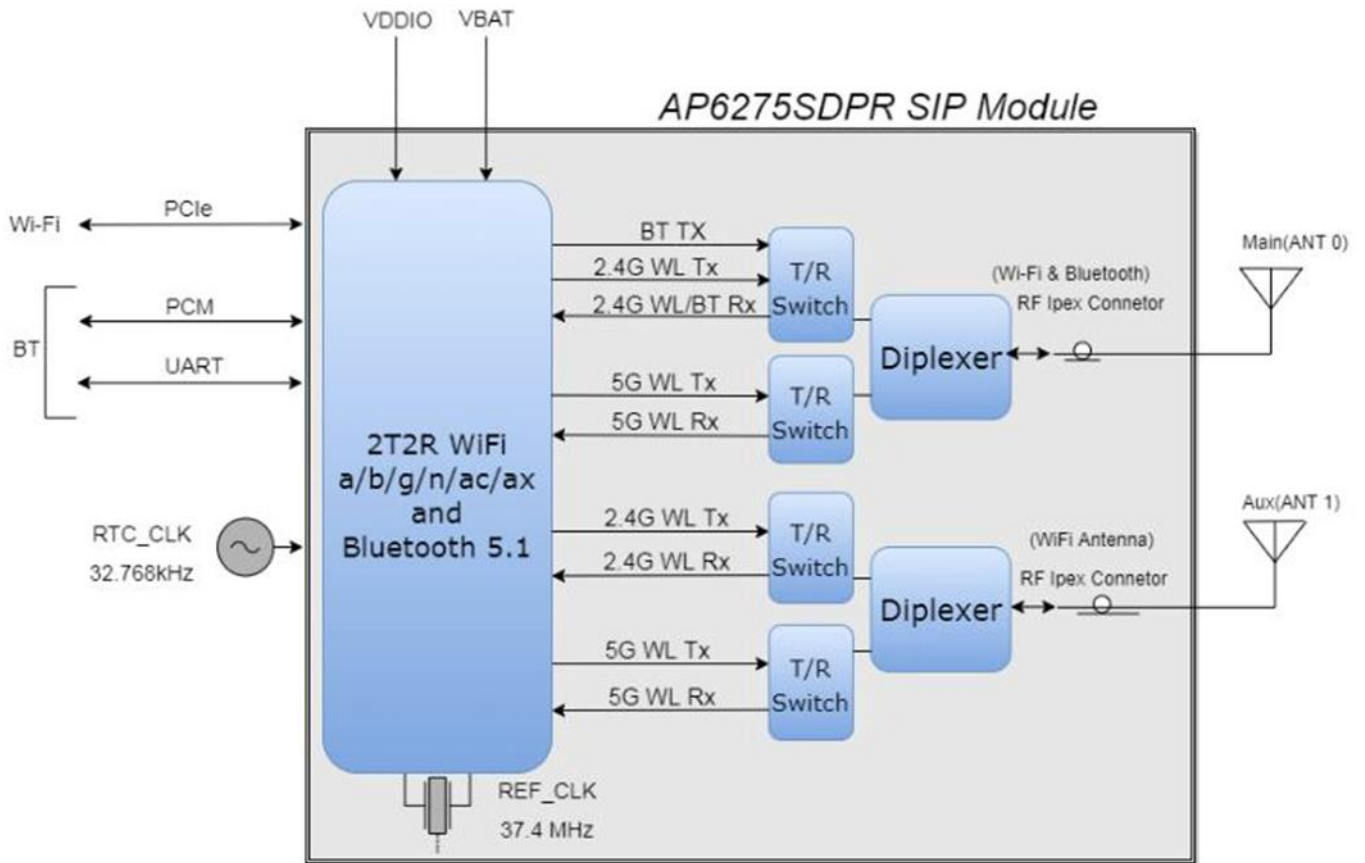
VDDIO VBAT

AP6275SDPR SIP Module

Wi-Fi
PCIe

BT
PCM
UART

2T2R WiFi a/b/g/n/ac/ax and Bluetooth 5.1

RTC_CLK
32.768kHz

BT TX
2.4G WL Tx
2.4G WL/BT Rx
T/R Switch

5G WL Tx
5G WL Rx
T/R Switch

Diplexer

(Wi-Fi & Bluetooth)
RF Ipex Connetor

Main(ANT 0)

2.4G WL Tx
2.4G WL Rx
T/R Switch

5G WL Tx
5G WL Rx
T/R Switch

Diplexer

(WiFi Antenna)
RF Ipex Connetor

Aux(ANT 1)

REF_CLK
37.4 MHz